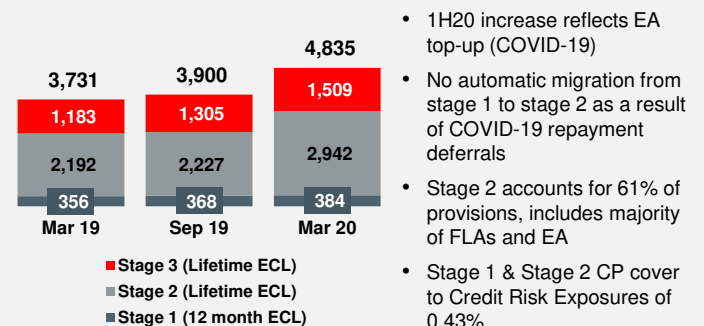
3,731

3,900

4,835

1,183

1,305

1,509

2,192

2,227

2,942

356

368

384

Mar 19

Sep 19

Mar 20

Stage 3 (Lifetime ECL)

Stage 2 (Lifetime ECL)

Stage 1 (12 month ECL)

• 1H20 increase reflects EA top-up (COVID-19)

• No automatic migration from stage 1 to stage 2 as a result of COVID-19 repayment deferrals

• Stage 2 accounts for 61% of provisions, includes majority of FLAs and EA

• Stage 1 & Stage 2 CP cover to Credit Risk Exposures of 0.43%